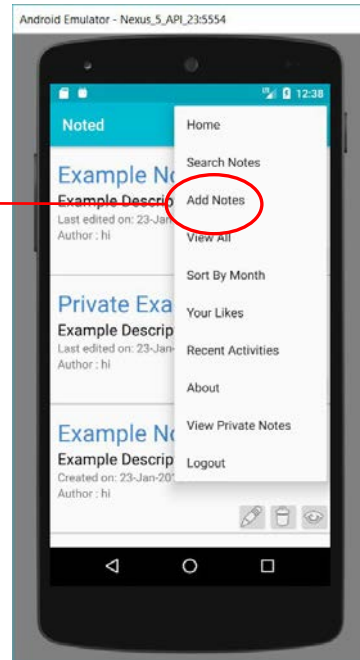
Android Emulator - Nexus_5_API_23:5554

12:38

Noted

Example No
Example Descrip
Last edited on: 23-Jan
Author : hi

Private Exa
Example Descrip
Last edited on: 23-Jan
Author : hi

Example No
Example Descrip
Created on: 23-Jan-20
Author : hi

Home
Search Notes
Add Notes
View All
Sort By Month
Your Likes
Recent Activities
About
View Private Notes
Logout